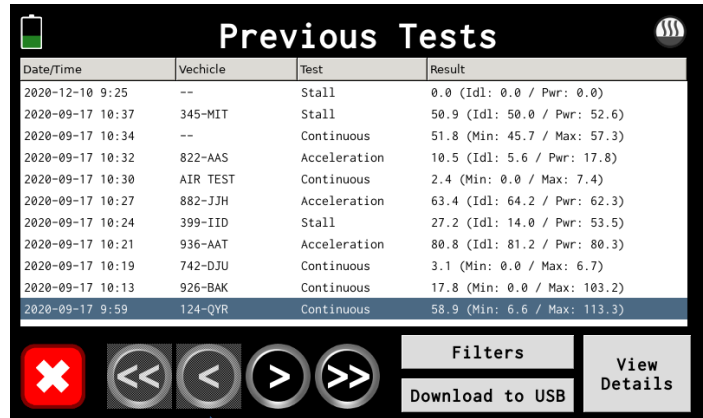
Previous Tests

| Date/Time | Vechicle | Test | Result |
|---|---|---|---|
| 2020-12-10 9:25 | -- | Stall | 0.0 (Idl: 0.0 / Pwr: 0.0) |
| 2020-09-17 10:37 | 345-MIT | Stall | 50.9 (Idl: 50.0 / Pwr: 52.6) |
| 2020-09-17 10:34 | -- | Continuous | 51.8 (Min: 45.7 / Max: 57.3) |
| 2020-09-17 10:32 | 822-AAS | Acceleration | 10.5 (Idl: 5.6 / Pwr: 17.8) |
| 2020-09-17 10:30 | AIR TEST | Continuous | 2.4 (Min: 0.0 / Max: 7.4) |
| 2020-09-17 10:27 | 882-JJH | Acceleration | 63.4 (Idl: 64.2 / Pwr: 62.3) |
| 2020-09-17 10:24 | 399-IID | Stall | 27.2 (Idl: 14.0 / Pwr: 53.5) |
| 2020-09-17 10:21 | 936-AAT | Acceleration | 80.8 (Idl: 81.2 / Pwr: 80.3) |
| 2020-09-17 10:19 | 742-DJU | Continuous | 3.1 (Min: 0.0 / Max: 6.7) |
| 2020-09-17 10:13 | 926-BAK | Continuous | 17.8 (Min: 0.0 / Max: 103.2) |
| 2020-09-17 9:59 | 124-QYR | Continuous | 58.9 (Min: 6.6 / Max: 113.3) |

<< < > >>

Filters

Download to USB

View Details